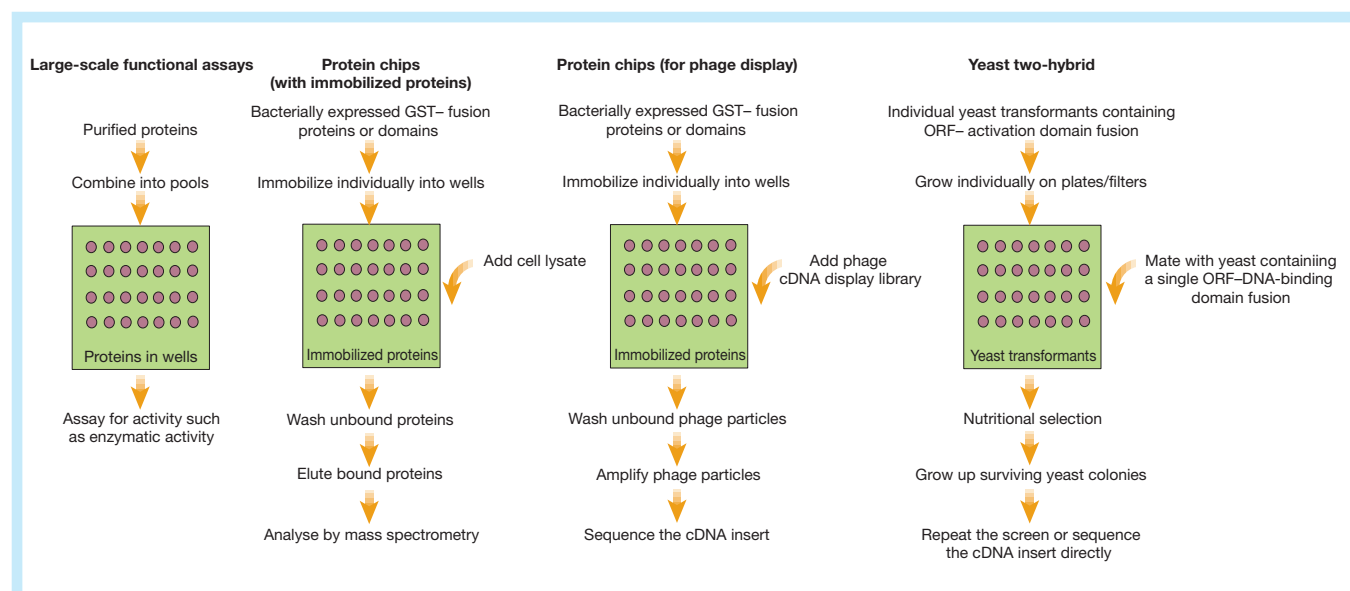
Large-scale functional assays

Purified proteins

Combine into pools

Proteins in wells

Assay for activity such as enzymatic activity

Protein chips (with immobilized proteins)

Bacterially expressed GST– fusion proteins or domains

Immobilize individually into wells

Add cell lysate

Immobilized proteins

Wash unbound proteins

Elute bound proteins

Analyse by mass spectrometry

Protein chips (for phage display)

Bacterially expressed GST– fusion proteins or domains

Immobilize individually into wells

Add phage cDNA display library

Immobilized proteins

Wash unbound phage particles

Amplify phage particles

Sequence the cDNA insert

Yeast two-hybrid

Individual yeast transformants containing ORF– activation domain fusion

Grow individually on plates/filters

Mate with yeast containiing a single ORF–DNA-binding domain fusion

Yeast transformants

Nutritional selection

Grow up surviving yeast colonies

Repeat the screen or sequence the cDNA insert directly